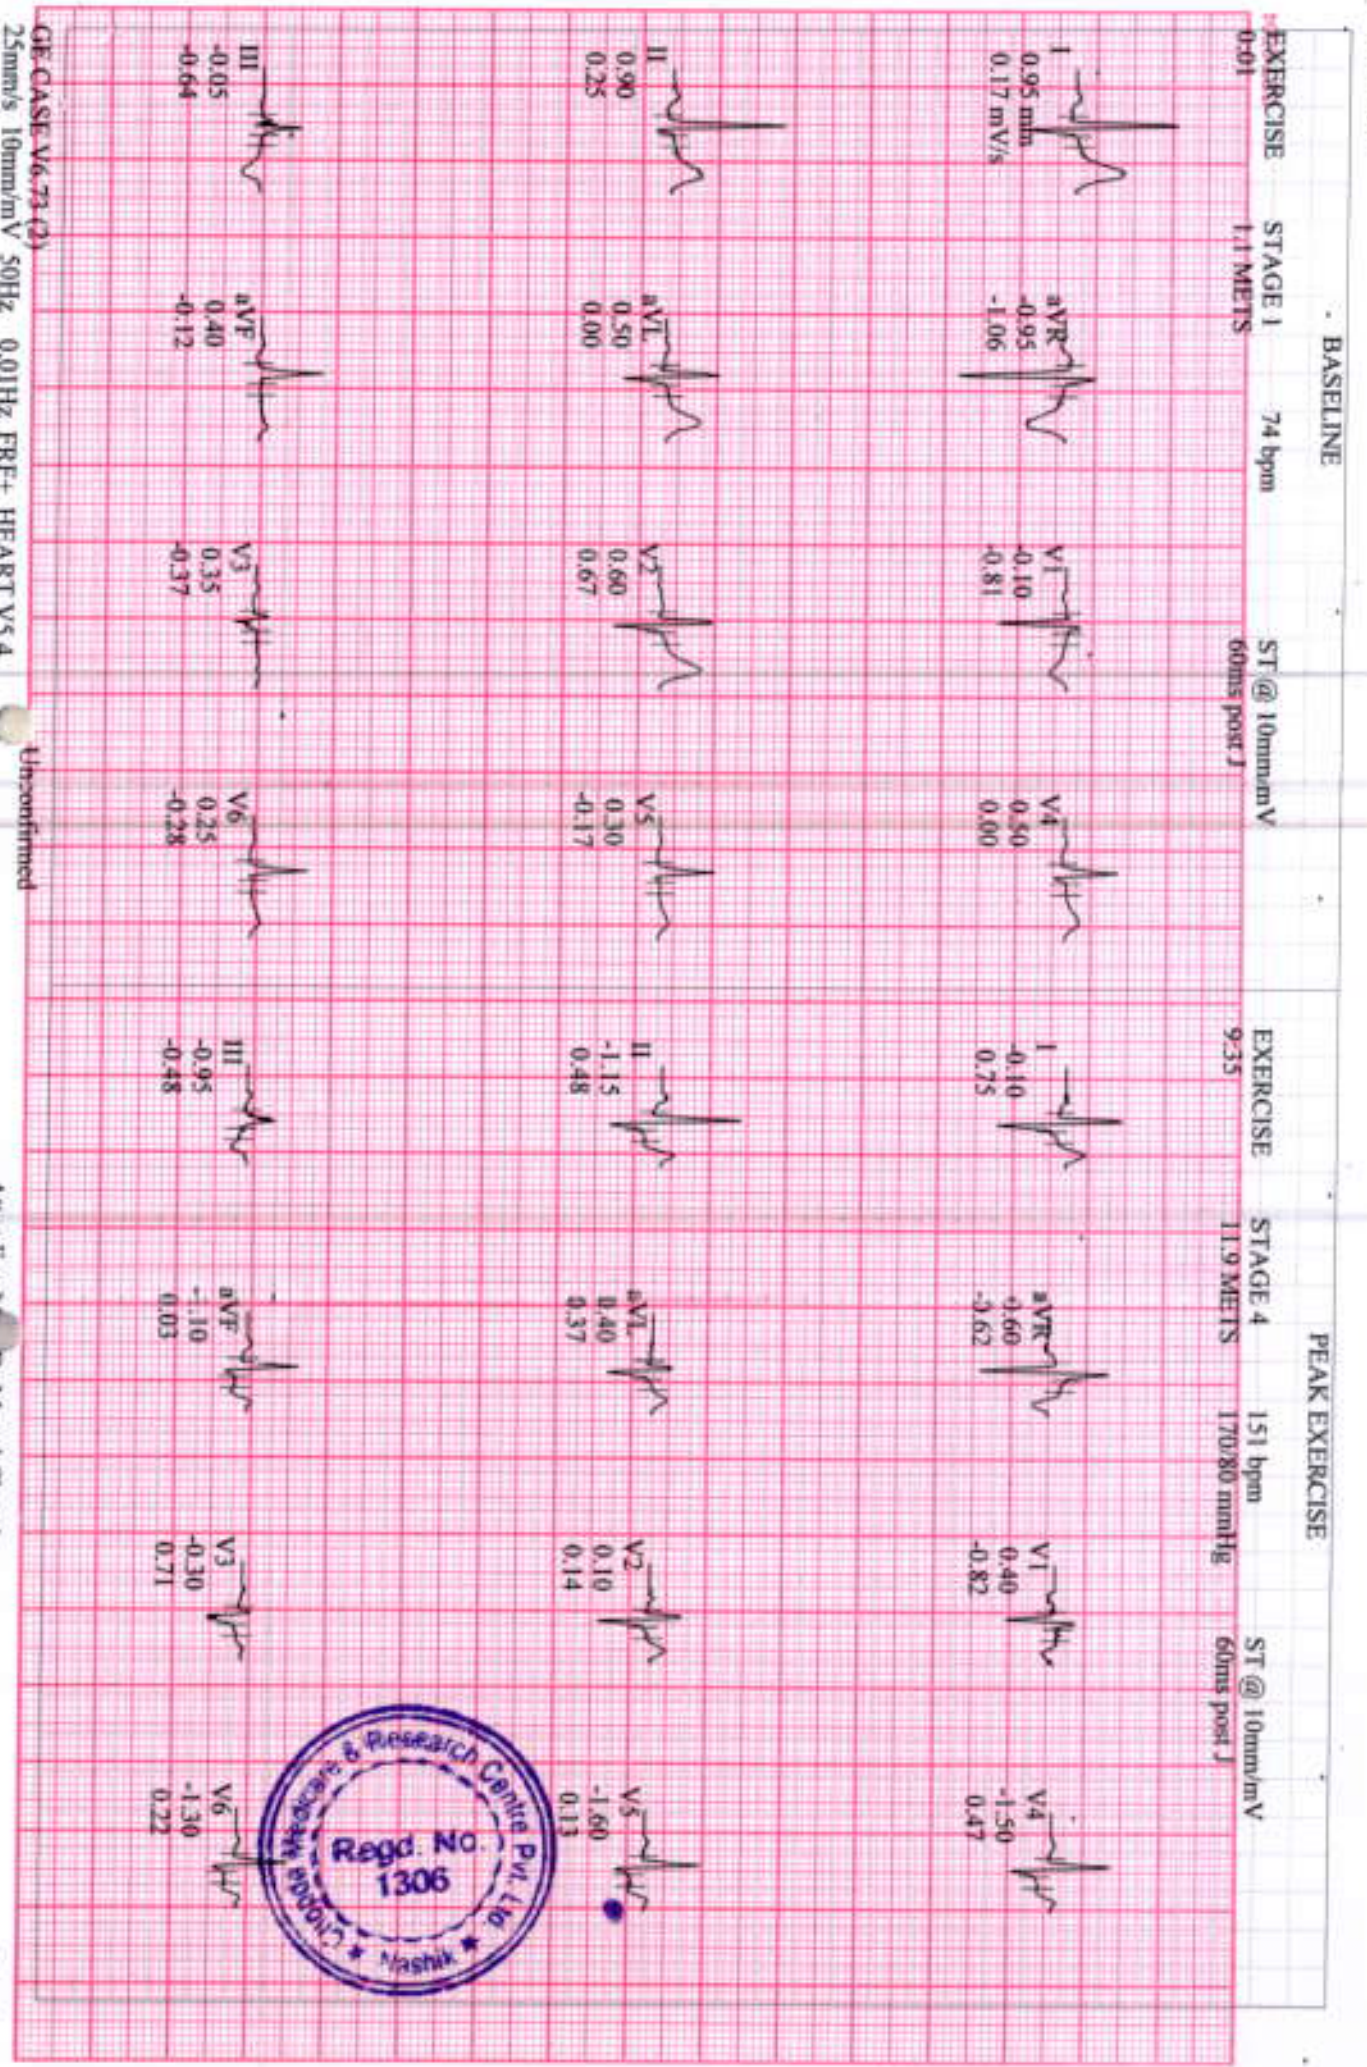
BASELINE

EXERCISE 0:01
STAGE 1 1.1 METS
74 bpm
ST @ 10mm/mV 60ms post J

I 0.95 mm 0.17 mV/s
aVR -0.95 -1.06
V1 -0.10 -0.81
V4 0.50 0.00

II 0.90 0.25
aVL 0.50 0.00
V2 0.60 0.67
V5 0.30 -0.17

III -0.05 -0.64
aVF 0.40 -0.12
V3 0.35 -0.37
V6 0.25 -0.28

PEAK EXERCISE

EXERCISE 9:35
STAGE 4 11.9 METS
151 bpm 170/80 mmHg
ST @ 10mm/mV 60ms post J

I -0.10 0.75
aVR 1.60 -3.62
V1 0.40 -0.82
V4 -1.50 0.47

II -1.15 0.48
aVL 1.40 0.37
V2 0.10 0.14
V5 -1.60 0.13

III -0.95 -0.48
aVF -1.10 0.03
V3 -0.30 0.71
V6 -1.30 0.22

Chopda Medicare & Research Centre Pvt. Ltd. Regd. No. 1306 Nashik

GE CASE V6.73 (2)
25mm/s 10mm/mV 50Hz 0.01Hz FRF+ HEART V5.4
Unconfirmed